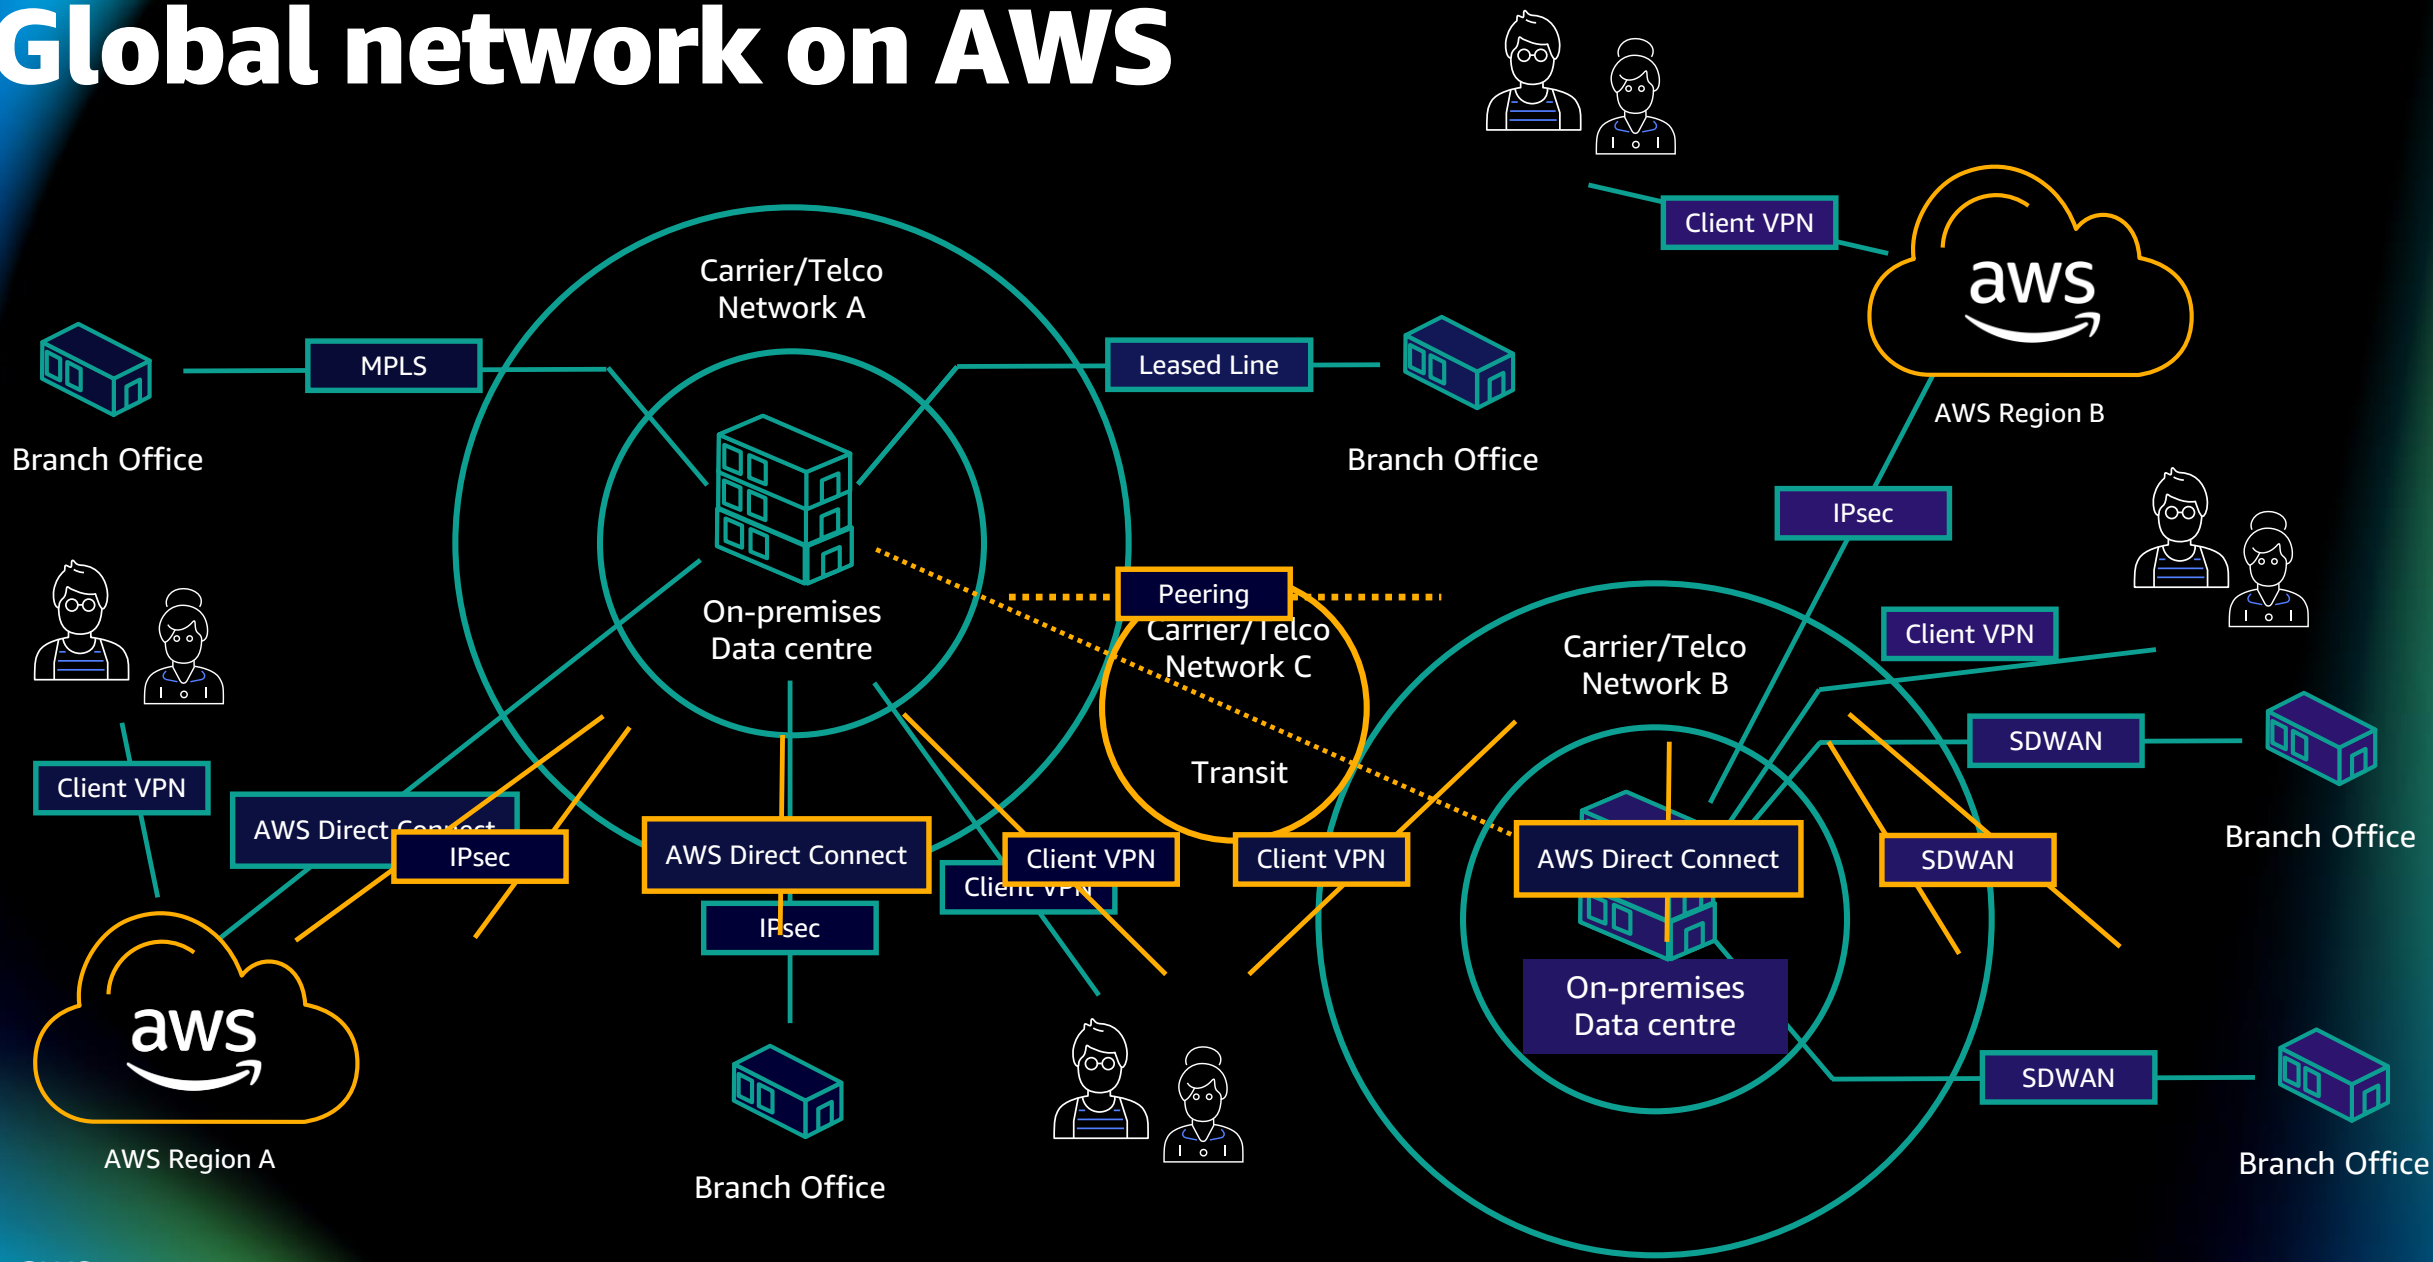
Global network on AWS

Client VPN

aws

AWS Region B

Carrier/Telco Network A

MPLS

Leased Line

Branch Office

Branch Office

IPsec

On-premises Data centre

Peering

Carrier/Telco Network C

Client VPN

Carrier/Telco Network B

Transit

SDWAN

Branch Office

Client VPN

AWS Direct Connect

IPsec

AWS Direct Connect

Client VPN

Client VPN

AWS Direct Connect

SDWAN

Client VPN

IPsec

On-premises Data centre

aws

SDWAN

AWS Region A

Branch Office

Branch Office